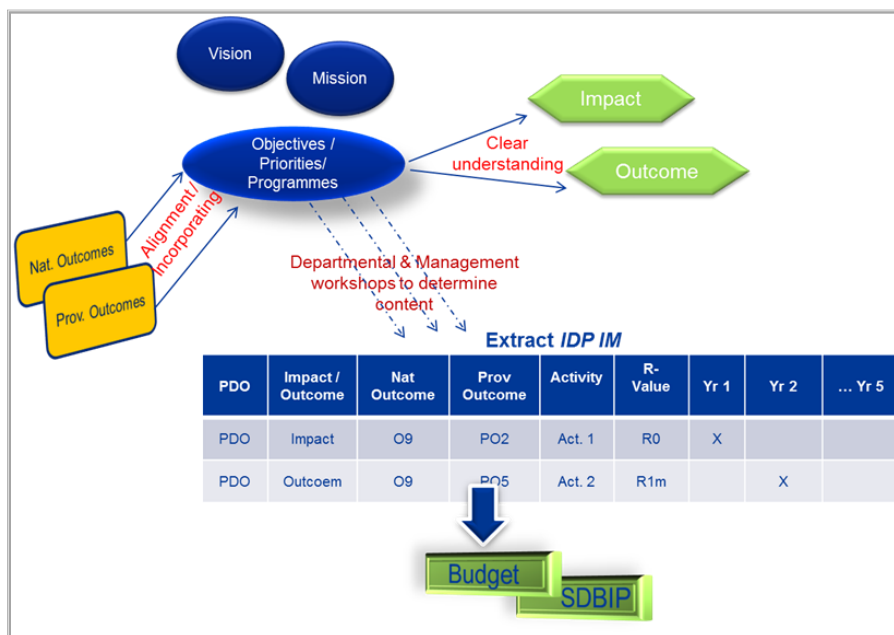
Vision

Mission

Objectives / Priorities/ Programmes

Impact

Outcome

Clear understanding

Nat. Outcomes

Prov. Outcomes

Alignment / Incorporating

Departmental & Management workshops to determine content

Extract *IDP IM*

| PDO | Impact / Outcome | Nat Outcome | Prov Outcome | Activity | R-Value | Yr 1 | Yr 2 | … Yr 5 |
|---|---|---|---|---|---|---|---|---|
| PDO | Impact | O9 | PO2 | Act. 1 | R0 | X | | |
| PDO | Outcoem | O9 | PO5 | Act. 2 | R1m | | X | |

Budget

SDBIP